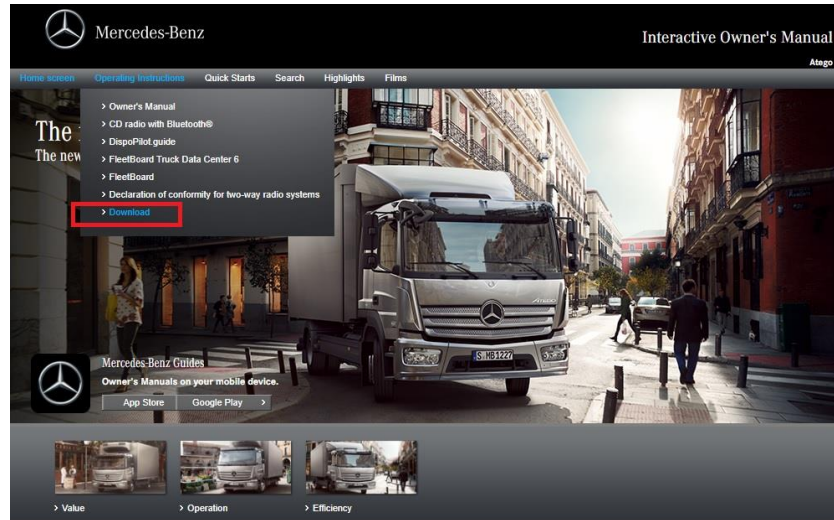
Mercedes-Benz

Interactive Owner's Manual

Atego

Home screen Operating Instructions Quick Starts Search Highlights Films

> Owner's Manual
> CD radio with Bluetooth®
> DispoPilot.guide
> FleetBoard Truck Data Center 6
> FleetBoard
> Declaration of conformity for two-way radio systems
> Download

The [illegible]
The new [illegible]

Atego

S·HB1227

Mercedes-Benz Guides
Owner's Manuals on your mobile device.
App Store Google Play >

> Value
> Operation
> Efficiency